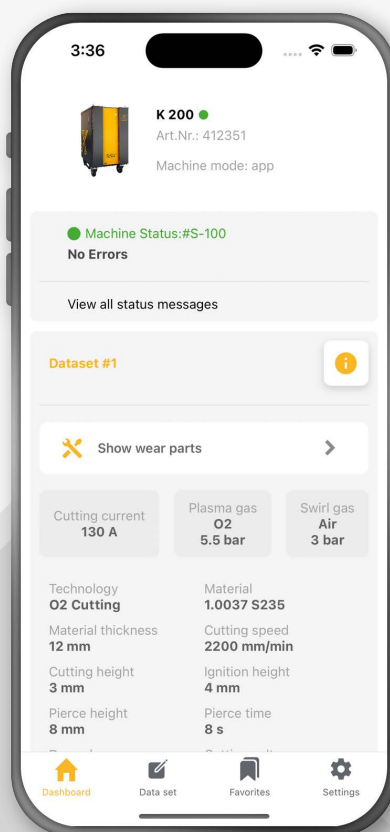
3:36

K 200
Art.Nr.: 412351
Machine mode: app

Machine Status:#S-100
No Errors

View all status messages

Dataset #1

Show wear parts

Cutting current
130 A

Plasma gas
O2
5.5 bar

Swirl gas
Air
3 bar

Technology
O2 Cutting

Material
1.0037 S235

Material thickness
12 mm

Cutting speed
2200 mm/min

Cutting height
3 mm

Ignition height
4 mm

Pierce height
8 mm

Pierce time
8 s

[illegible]

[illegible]

Dashboard
Data set
Favorites
Settings